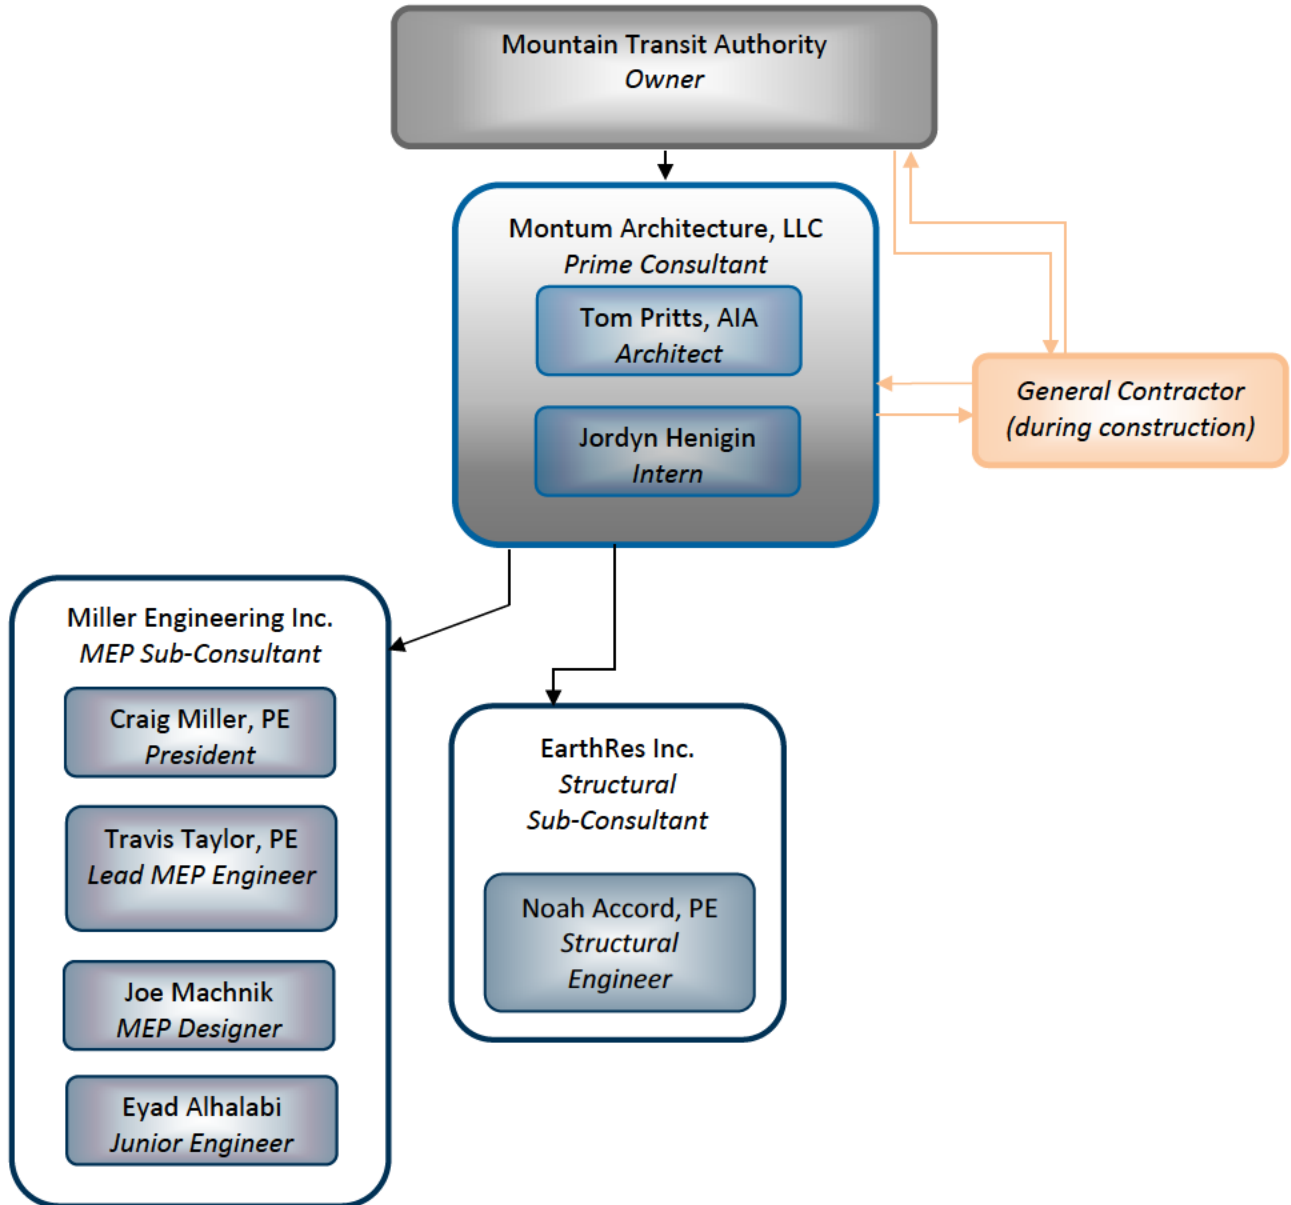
Mountain Transit Authority
Owner

Montum Architecture, LLC
Prime Consultant

Tom Pritts, AIA
Architect

Jordyn Henigin
Intern

General Contractor
(during construction)

Miller Engineering Inc.
MEP Sub-Consultant

Craig Miller, PE
President

Travis Taylor, PE
Lead MEP Engineer

Joe Machnik
MEP Designer

Eyad Alhalabi
Junior Engineer

EarthRes Inc.
Structural
Sub-Consultant

Noah Accord, PE
Structural
Engineer